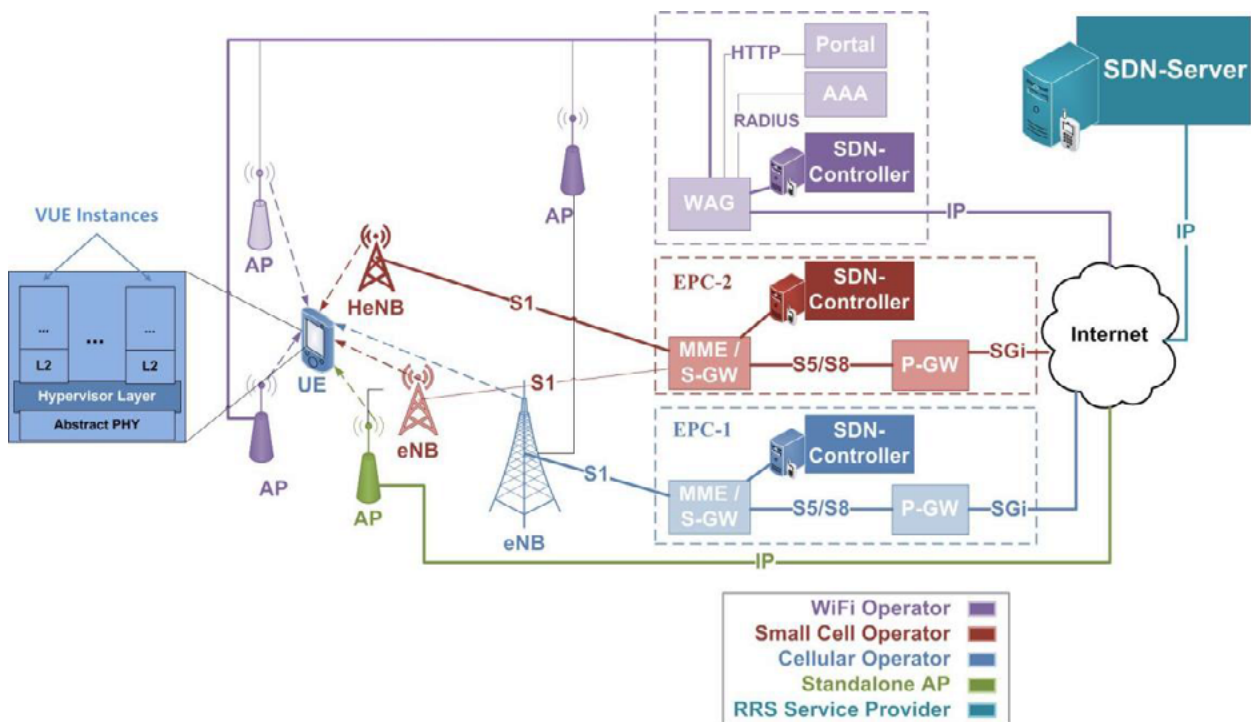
VUE Instances

...

...

...

L2

L2

Hypervisor Layer

Abstract PHY

AP

AP

UE

HeNB

eNB

AP

AP

eNB

S1

S1

S1

HTTP

Portal

AAA

RADIUS

SDN-Controller

WAG

IP

SDN-Server

IP

EPC-2

SDN-Controller

MME / S-GW

S5/S8

P-GW

SGi

Internet

EPC-1

SDN-Controller

MME / S-GW

S5/S8

P-GW

SGi

IP

WiFi Operator
Small Cell Operator
Cellular Operator
Standalone AP
RRS Service Provider